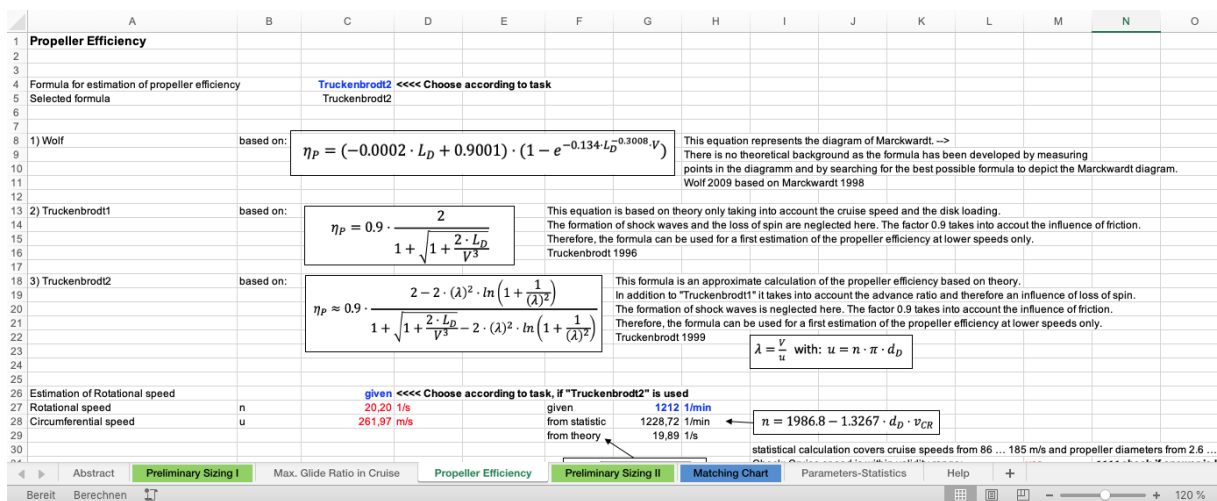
|  | A | B | C | D | E | F | G | H | I | J | K | L | M | N | O |
|---|---|---|---|---|---|---|---|---|---|---|---|---|---|---|---|
| 1 | Propeller Efficiency | | | | | | | | | | | | | | |
| 2 | | | | | | | | | | | | | | | |
| 3 | | | | | | | | | | | | | | | |
| 4 | Formula for estimation of propeller efficiency | | Truckenbrodt2 | <<<< Choose according to task | | | | | | | | | | | |
| 5 | Selected formula | | Truckenbrodt2 | | | | | | | | | | | | |
| 6 | | | | | | | | | | | | | | | |
| 7 | | | | | | | | | | | | | | | |
| 8 | 1) Wolf | based on: | | | | | | This equation represents the diagram of Marckwardt. --> | | | | | | | |
| 9 | | | | | | | | There is no theoretical background as the formula has been developed by measuring | | | | | | | |
| 10 | | | | | | | | points in the diagramm and by searching for the best possible formula to depict the Marckwardt diagram. | | | | | | | |
| 11 | | | | | | | | Wolf 2009 based on Marckwardt 1998 | | | | | | | |
| 12 | | | | | | | | | | | | | | | |
| 13 | 2) Truckenbrodt1 | based on: | | | | This equation is based on theory only taking into account the cruise speed and the disk loading. | | | | | | | | | |
| 14 | | | | | | The formation of shock waves and the loss of spin are neglected here. The factor 0.9 takes into accout the influence of friction. | | | | | | | | | |
| 15 | | | | | | Therefore, the formula can be used for a first estimation of the propeller efficiency at lower speeds only. | | | | | | | | | |
| 16 | | | | | | Truckenbrodt 1996 | | | | | | | | | |
| 17 | | | | | | | | | | | | | | | |
| 18 | 3) Truckenbrodt2 | based on: | | | | This formula is an approximate calculation of the propeller efficiency based on theory. | | | | | | | | | |
| 19 | | | | | | In addition to "Truckenbrodt1" it takes into account the advance ratio and therefore an influence of loss of spin. | | | | | | | | | |
| 20 | | | | | | The formation of shock waves is neglected here. The factor 0.9 takes into accout the influence of friction. | | | | | | | | | |
| 21 | | | | | | Therefore, the formula can be used for a first estimation of the propeller efficiency at lower speeds only. | | | | | | | | | |
| 22 | | | | | | Truckenbrodt 1999 | | | | | | | | | |
| 23 | | | | | | | | | | | | | | | |
| 24 | | | | | | | | | | | | | | | |
| 25 | | | | | | | | | | | | | | | |
| 26 | Estimation of Rotational speed | | given | <<<< Choose according to task, if "Truckenbrodt2" is used | | | | | | | | | | | |
| 27 | Rotational speed | n | 20,20 | 1/s | | given | 1212 | 1/min | | | | | | | |
| 28 | Circumferential speed | u | 261,97 | m/s | | from statistic | 1228,72 | 1/min | | | | | | | |
| 29 | | | | | | from theory | 19,89 | 1/s | | | | | | | |
| 30 | | | | | | | | | statistical calculation covers cruise speeds from 86 … 185 m/s and propeller diameters from 2.6 … | | | | | | |

$\eta_P = (-0.0002 \cdot L_D + 0.9001) \cdot (1 - e^{-0.134 \cdot L_D^{-0.3008} \cdot V})$

$\eta_P = 0.9 \cdot \frac{2}{1+\sqrt{1+\frac{2 \cdot L_D}{V^3}}}$

$\eta_P \approx 0.9 \cdot \frac{2 - 2 \cdot (\lambda)^2 \cdot ln\left(1+\frac{1}{(\lambda)^2}\right)}{1+\sqrt{1+\frac{2 \cdot L_D}{V^3} - 2 \cdot (\lambda)^2 \cdot ln\left(1+\frac{1}{(\lambda)^2}\right)}}$

$\lambda = \frac{V}{u}$ with: $u = n \cdot \pi \cdot d_D$

$n = 1986.8 - 1.3267 \cdot d_D \cdot v_{CR}$

Abstract | Preliminary Sizing I | Max. Glide Ratio in Cruise | Propeller Efficiency | Preliminary Sizing II | Matching Chart | Parameters-Statistics | Help | +

Bereit | Berechnen | 120 %